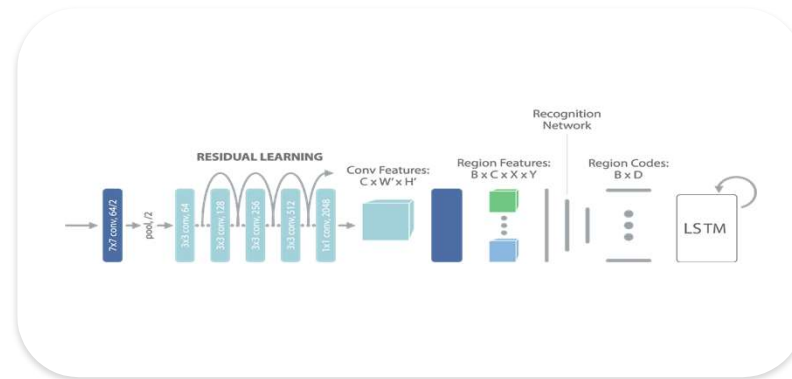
RESIDUAL LEARNING

7x7 conv, 64/2

pool, /2

3x3 conv, 64

3x3 conv, 128

3x3 conv, 256

3x3 conv, 512

1x1 conv, 2048

Conv Features: C x W' x H'

Region Features: B x C x X x Y

Recognition Network

Region Codes: B x D

LSTM